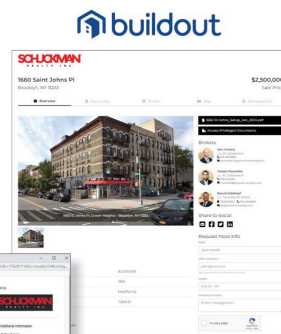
buildout

SCHUCKMAN REALTY INC

1660 Saint Johns Pl
Brooklyn, NY 11233

$2,500,000
Sale Price

Overview

Brokers

Share Listing

Request More Info

1660 St Johns Pl, Crown Heights - Brooklyn, NY 11233

$2,500,000

SCHUCKMAN

Additional Information

Multifamily